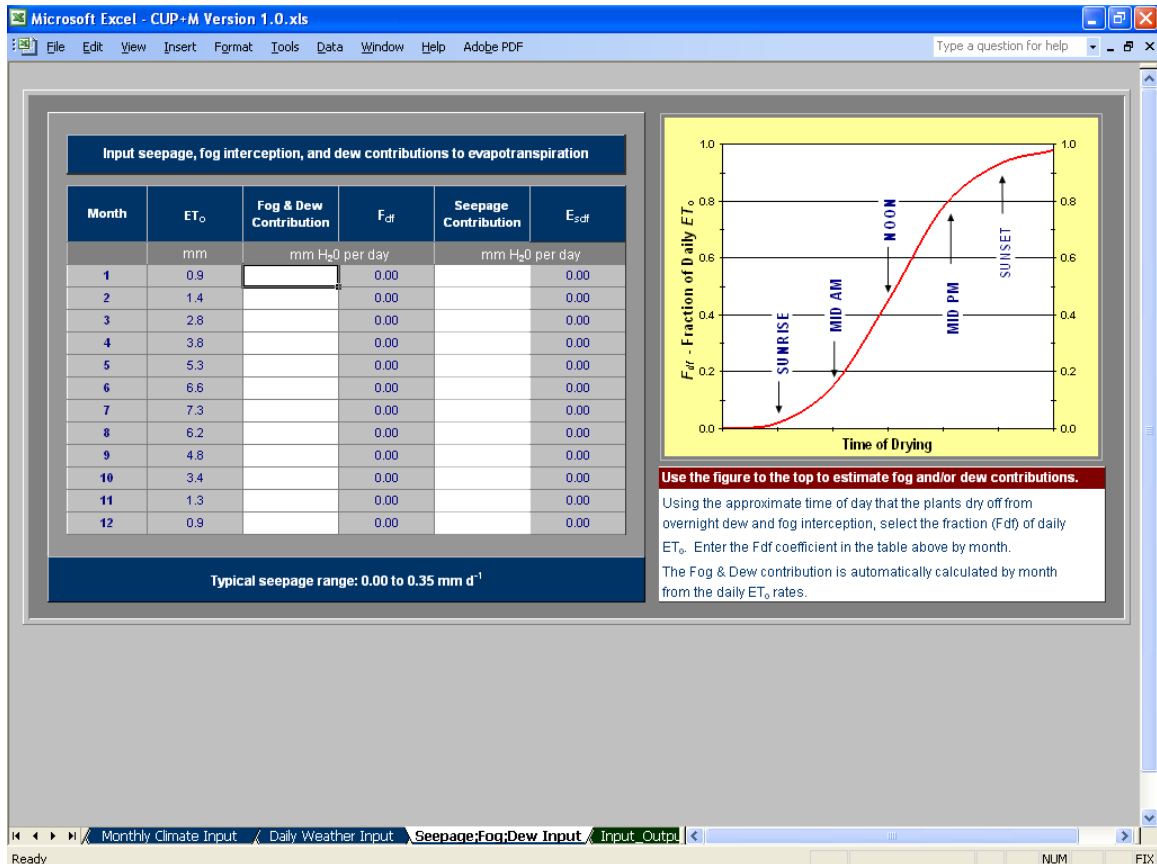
Microsoft Excel - CUP+M Version 1.0.xls

File Edit View Insert Format Tools Data Window Help Adobe PDF

Type a question for help

Input seepage, fog interception, and dew contributions to evapotranspiration

| Month | $ET_o$ | Fog & Dew Contribution | $F_{df}$ | Seepage Contribution | $E_{sdf}$ |
|---|---|---|---|---|---|
| | mm | mm $H_20$ per day | | mm $H_20$ per day | |
| 1 | 0.9 | | 0.00 | | 0.00 |
| 2 | 1.4 | | 0.00 | | 0.00 |
| 3 | 2.8 | | 0.00 | | 0.00 |
| 4 | 3.8 | | 0.00 | | 0.00 |
| 5 | 5.3 | | 0.00 | | 0.00 |
| 6 | 6.6 | | 0.00 | | 0.00 |
| 7 | 7.3 | | 0.00 | | 0.00 |
| 8 | 6.2 | | 0.00 | | 0.00 |
| 9 | 4.8 | | 0.00 | | 0.00 |
| 10 | 3.4 | | 0.00 | | 0.00 |
| 11 | 1.3 | | 0.00 | | 0.00 |
| 12 | 0.9 | | 0.00 | | 0.00 |

Typical seepage range: 0.00 to 0.35 mm $d^{-1}$

1.0 0.8 0.6 0.4 0.2 0.0
$F_{df}$ - Fraction of Daily $ET_o$
SUNRISE MID AM NOON MID PM SUNSET
Time of Drying
1.0 0.8 0.6 0.4 0.2 0.0

Use the figure to the top to estimate fog and/or dew contributions.

Using the approximate time of day that the plants dry off from overnight dew and fog interception, select the fraction (Fdf) of daily $ET_o$. Enter the Fdf coefficient in the table above by month.

The Fog & Dew contribution is automatically calculated by month from the daily $ET_o$ rates.

Monthly Climate Input / Daily Weather Input / Seepage;Fog;Dew Input / Input_Outpu

Ready NUM FIX